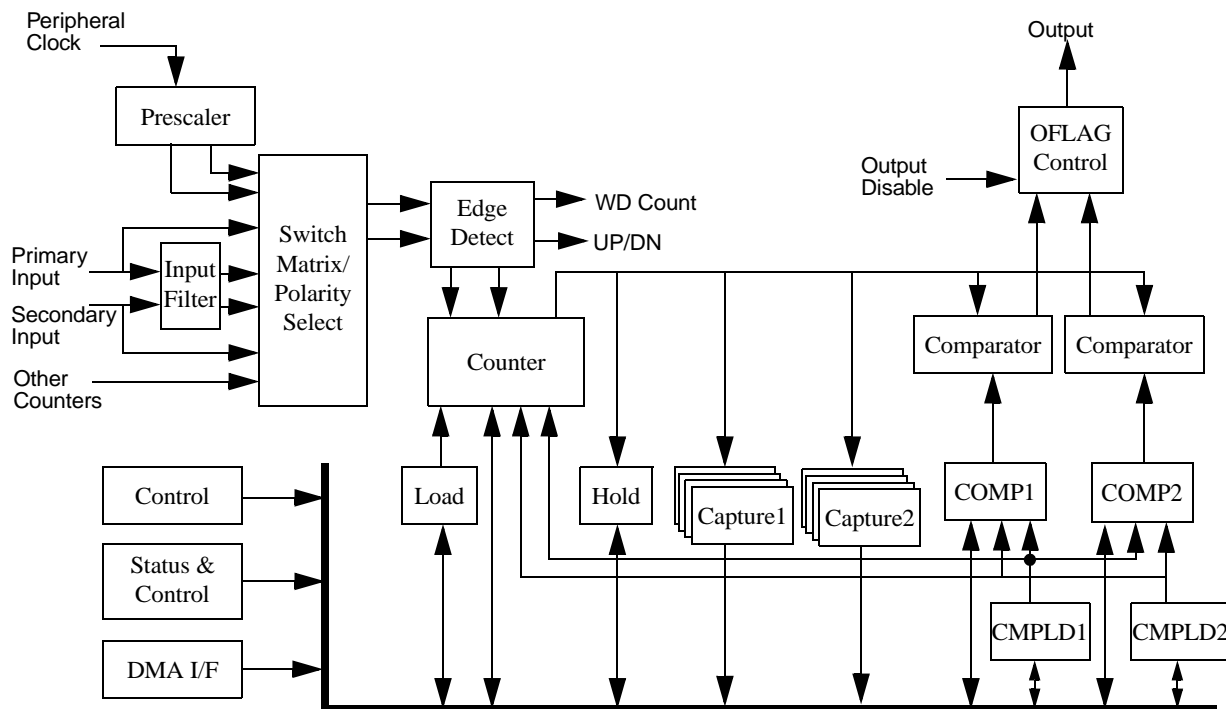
Peripheral Clock

Prescaler

Primary Input

Input Filter

Secondary Input

Other Counters

Switch Matrix/ Polarity Select

Edge Detect

WD Count

UP/DN

Counter

Output

OFLAG Control

Output Disable

Comparator

Comparator

Control

Status & Control

DMA I/F

Load

Hold

Capture1

Capture2

COMP1

COMP2

CMPLD1

CMPLD2